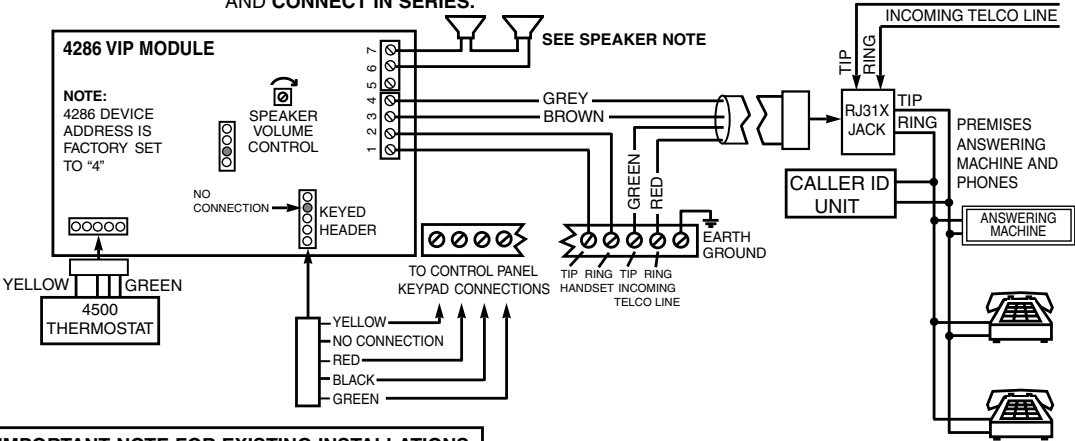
AND CONNECT IN SERIES.

INCOMING TELCO LINE

4286 VIP MODULE

SEE SPEAKER NOTE

7
6
5
4
3
2
1

NOTE:
4286 DEVICE ADDRESS IS FACTORY SET TO "4"

SPEAKER VOLUME CONTROL

GREY

BROWN

TIP

RING

RJ31X JACK

TIP

RING

PREMISES ANSWERING MACHINE AND PHONES

GREEN

RED

CALLER ID UNIT

ANSWERING MACHINE

NO CONNECTION

KEYED HEADER

EARTH GROUND

TIP RING HANDSET

TIP RING INCOMING TELCO LINE

TO CONTROL PANEL KEYPAD CONNECTIONS

YELLOW

GREEN

4500 THERMOSTAT

YELLOW
NO CONNECTION
RED
BLACK
GREEN

IMPORTANT NOTE FOR EXISTING INSTALLATIONS